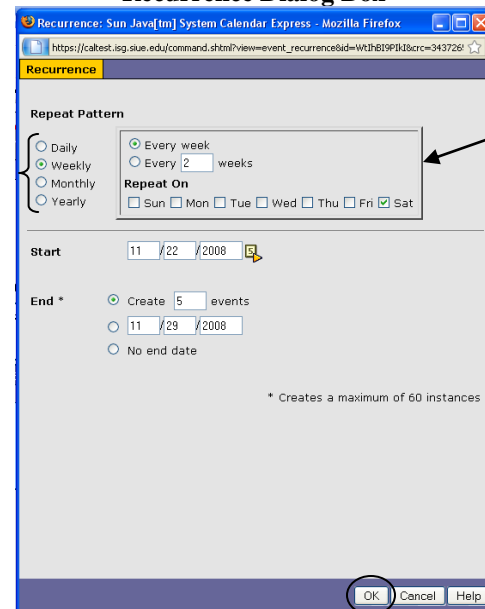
Recurrence Dialog Box

Recurrence: Sun Java[tm] System Calendar Express - Mozilla Firefox

https://caltest.isg.siue.edu/command.shtml?view=event_recurrence&id=WtIhBI9PIkI&crc=343726

Recurrence

Repeat Pattern

Daily
Weekly
Monthly
Yearly

Every week
Every 2 weeks
Repeat On
Sun Mon Tue Wed Thu Fri Sat

Start 11 / 22 / 2008

End * Create 5 events
11 / 29 / 2008
No end date

* Creates a maximum of 60 instances

OK Cancel Help